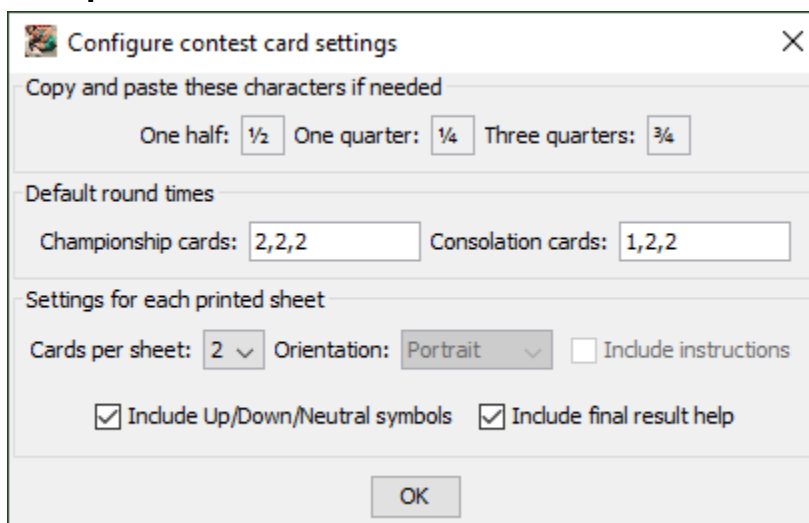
Configure contest card settings

Copy and paste these characters if needed

One half: ½ One quarter: ¼ Three quarters: ¾

Default round times

Championship cards: 2,2,2 Consolation cards: 1,2,2

Settings for each printed sheet

Cards per sheet: 2 Orientation: Portrait Include instructions

Include Up/Down/Neutral symbols Include final result help

OK